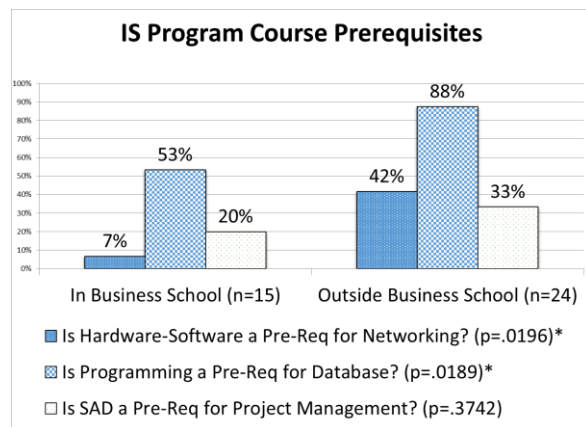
IS Program Course Prerequisites

100%
90%
80%
70%
60%
50%
40%
30%
20%
10%
0%

7%
53%
20%
42%
88%
33%

In Business School (n=15)
Outside Business School (n=24)

Is Hardware-Software a Pre-Req for Networking? (p=.0196)*
Is Programming a Pre-Req for Database? (p=.0189)*
Is SAD a Pre-Req for Project Management? (p=.3742)